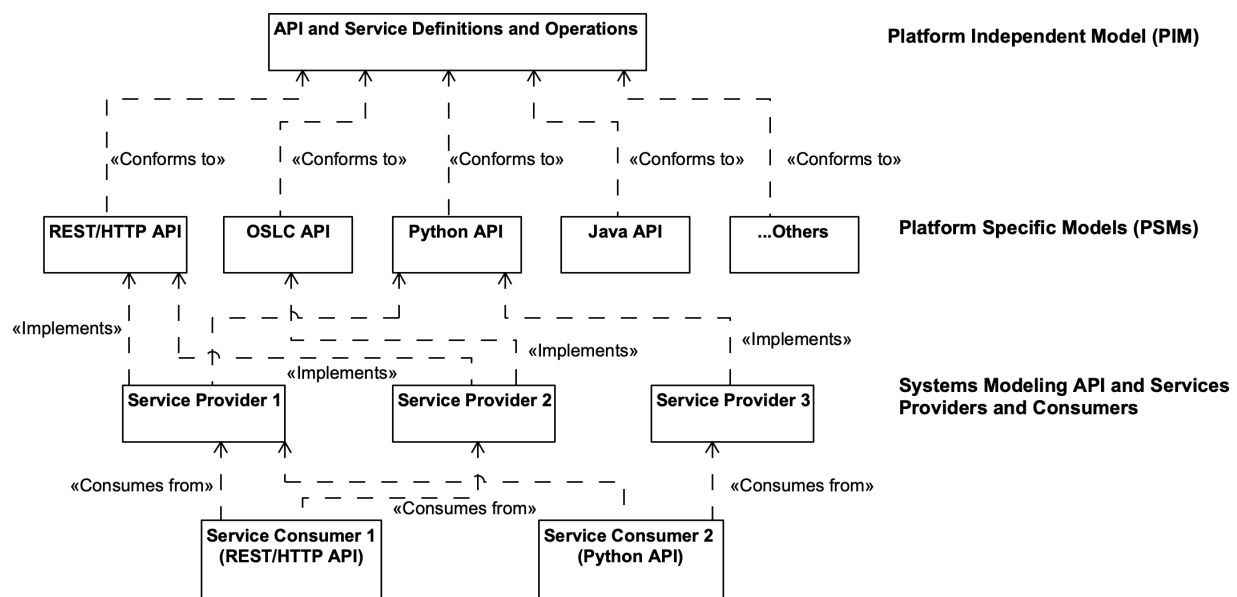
API and Service Definitions and Operations

Platform Independent Model (PIM)

«Conforms to»
«Conforms to»
«Conforms to»
«Conforms to»
«Conforms to»

REST/HTTP API
OSLC API
Python API
Java API
...Others

Platform Specific Models (PSMs)

«Implements»
«Implements»
«Implements»
«Implements»

Service Provider 1
Service Provider 2
Service Provider 3

Systems Modeling API and Services Providers and Consumers

«Consumes from»
«Consumes from»
«Consumes from»

Service Consumer 1 (REST/HTTP API)
Service Consumer 2 (Python API)